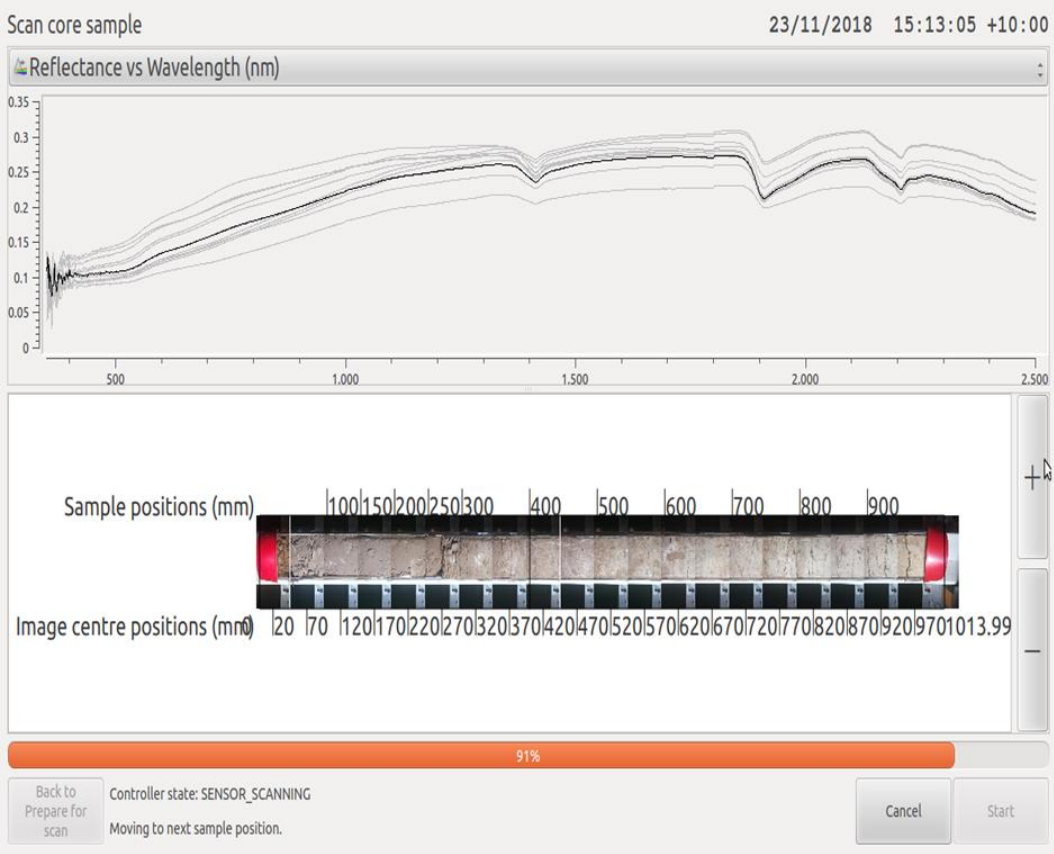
Scan core sample

23/11/2018 15:13:05 +10:00

Reflectance vs Wavelength (nm)

0.35
0.3
0.25
0.2
0.15
0.1
0.05
0

500
1.000
1.500
2.000
2.500

Sample positions (mm) 100 150 200 250 300 400 500 600 700 800 900

Image centre positions (mm) 0 20 70 120 170 220 270 320 370 420 470 520 570 620 670 720 770 820 870 920 970 1013.99

+

−

91%

Back to Prepare for scan

Controller state: SENSOR_SCANNING

Moving to next sample position.

Cancel

Start